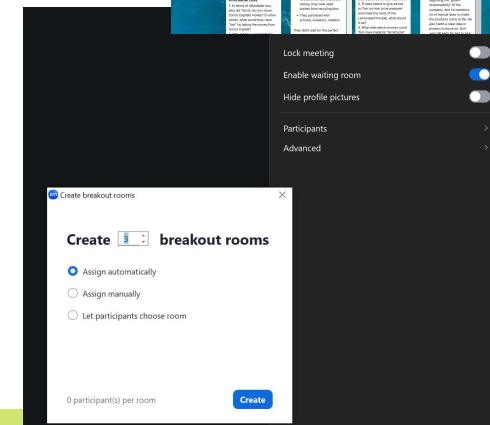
Lock meeting

Enable waiting room

Hide profile pictures

Participants

Advanced

Create breakout rooms

Create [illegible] breakout rooms

Assign automatically

Assign manually

Let participants choose room

0 participant(s) per room

Create